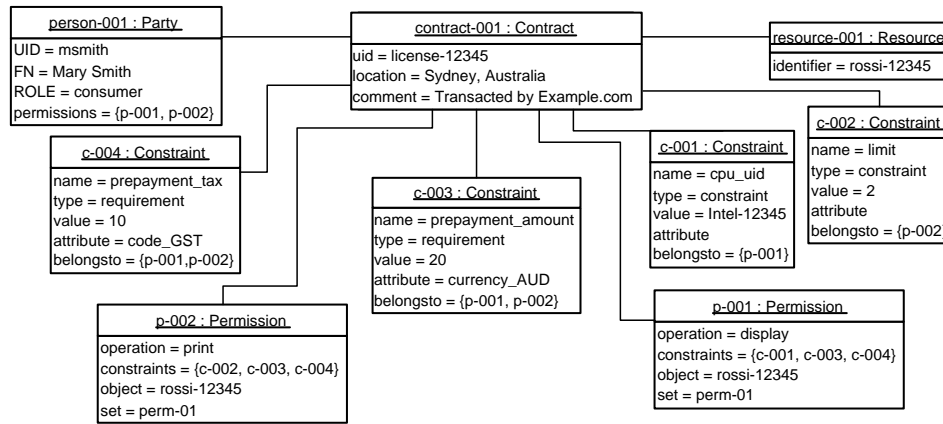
person-001 : Party
UID = msmith
FN = Mary Smith
ROLE = consumer
permissions = {p-001, p-002}

contract-001 : Contract
uid = license-12345
location = Sydney, Australia
comment = Transacted by Example.com

resource-001 : Resource
identifier = rossi-12345

c-004 : Constraint
name = prepayment_tax
type = requirement
value = 10
attribute = code_GST
belongsto = {p-001,p-002}

c-003 : Constraint
name = prepayment_amount
type = requirement
value = 20
attribute = currency_AUD
belongsto = {p-001, p-002}

c-001 : Constraint
name = cpu_uid
type = constraint
value = Intel-12345
attribute
belongsto = {p-001}

c-002 : Constraint
name = limit
type = constraint
value = 2
attribute
belongsto = {p-002

p-002 : Permission
operation = print
constraints = {c-002, c-003, c-004}
object = rossi-12345
set = perm-01

p-001 : Permission
operation = display
constraints = {c-001, c-003, c-004}
object = rossi-12345
set = perm-01